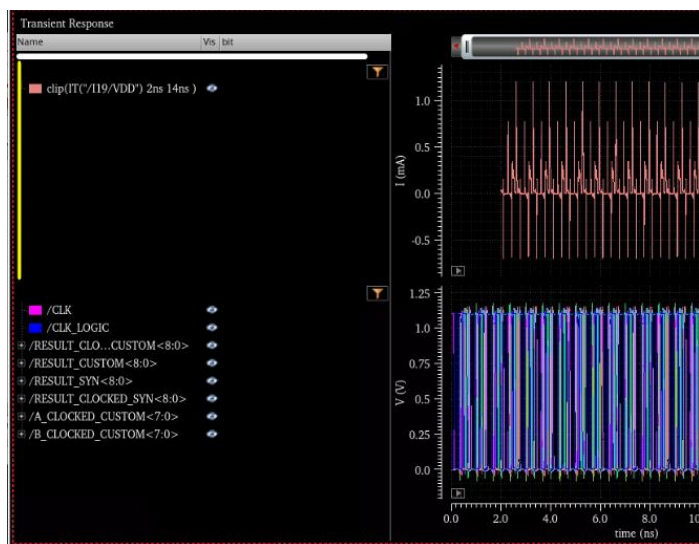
Transient Response

| Name | Vis | bit |
|---|---|---|
| clip(IT("/I19/VDD") 2ns 14ns ) | | |
| /CLK | | |
| /CLK_LOGIC | | |
| /RESULT_CLO…CUSTOM<8:0> | | |
| /RESULT_CUSTOM<8:0> | | |
| /RESULT_SYN<8:0> | | |
| /RESULT_CLOCKED_SYN<8:0> | | |
| /A_CLOCKED_CUSTOM<7:0> | | |
| /B_CLOCKED_CUSTOM<7:0> | | |

I (mA)
1.0
0.5
0.0
-0.5

V (V)
1.25
1.0
0.75
0.5
0.25
0.0

0.0 2.0 4.0 6.0 8.0 10
time (ns)